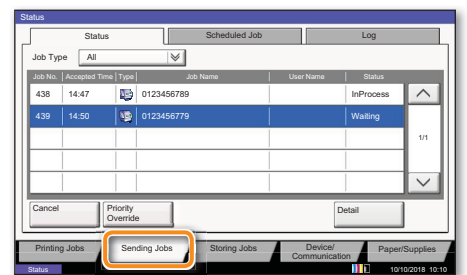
Status

Status | Scheduled Job | Log

Job Type All

| Job No. | Accepted Time | Type | Job Name | User Name | Status |
|---|---|---|---|---|---|
| 438 | 14:47 | | 0123456789 | | InProcess |
| 439 | 14:50 | | 0123456779 | | Waiting |
| | | | | | |
| | | | | | |
| | | | | | |

1/1

Cancel
Priority Override
Detail

Printing Jobs
Sending Jobs
Storing Jobs
Device/ Communication
Paper/Supplies

Status
10/10/2018 10:10